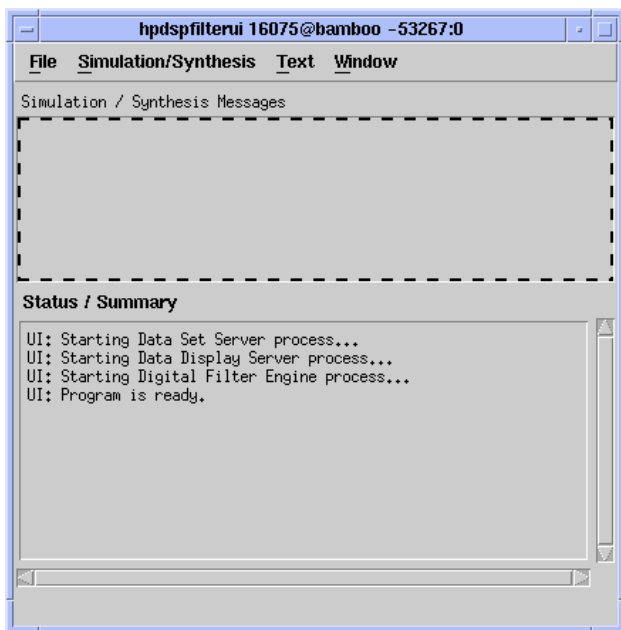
hpdspfilterui 16075@bamboo -53267:0

File Simulation/Synthesis Text Window

Simulation / Synthesis Messages

Status / Summary

UI: Starting Data Set Server process...
UI: Starting Data Display Server process...
UI: Starting Digital Filter Engine process...
UI: Program is ready.